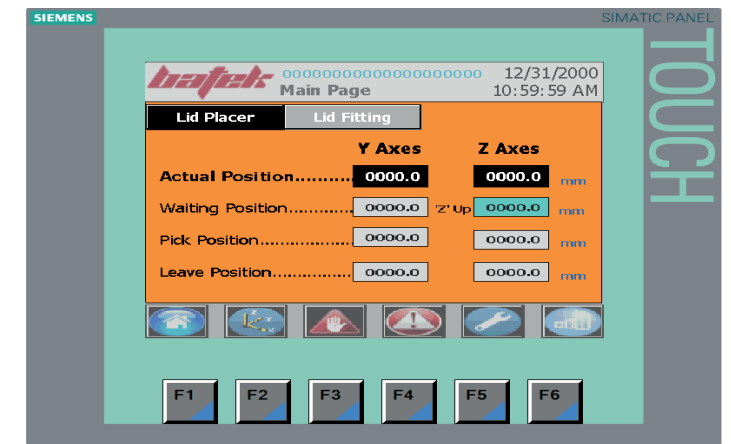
SIEMENS

SIMATIC PANEL

TOUCH

batek 000000000000000000000 12/31/2000
Main Page 10:59:59 AM

Lid Placer Lid Fitting

Y Axes Z Axes

| | Y Axes | | Z Axes | |
|---|---|---|---|---|
| Actual Position.......... | 0000.0 | | 0000.0 | mm |
| Waiting Position............ | 0000.0 | 'Z' Up | 0000.0 | mm |
| Pick Position.................. | 0000.0 | | 0000.0 | mm |
| Leave Position................ | 0000.0 | | 0000.0 | mm |

F1 F2 F3 F4 F5 F6